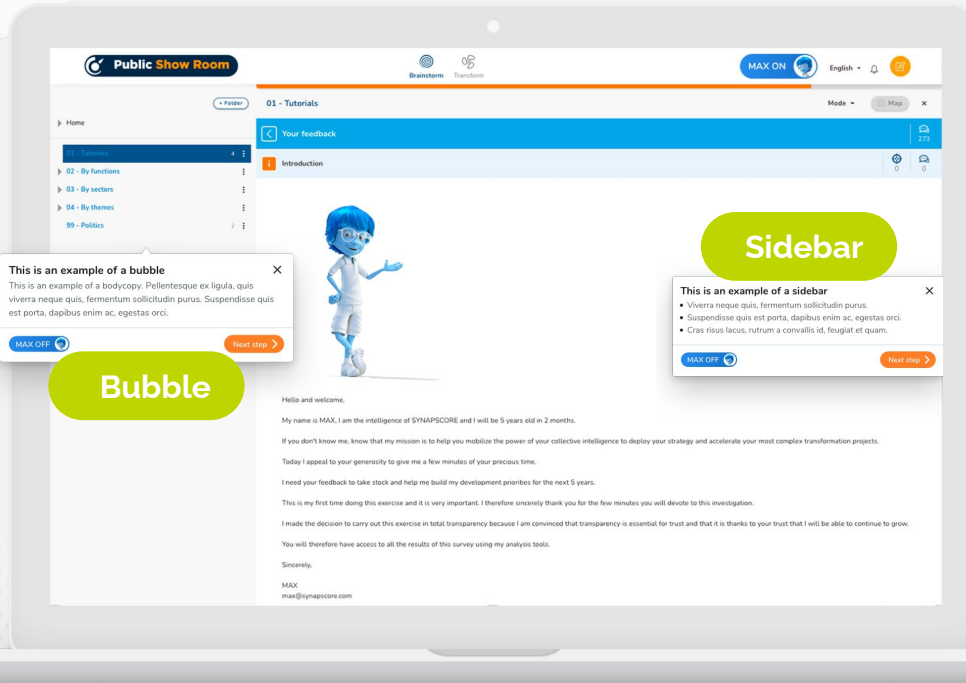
Public Show Room

Brainstorm Transform

MAX ON

English

+ Folder

Home

01 - Tutorials 4

02 - By functions

03 - By sectors

04 - By themes

99 - Politics 2

01 - Tutorials

Mode

Map

Your feedback

273

Introduction

0 0

This is an example of a bubble

This is an example of a bodycopy. Pellentesque ex ligula, quis viverra neque quis, fermentum sollicitudin purus. Suspendisse quis est porta, dapibus enim ac, egestas orci.

MAX OFF

Next step

Bubble

Sidebar

This is an example of a sidebar

• Viverra neque quis, fermentum sollicitudin purus.
• Suspendisse quis est porta, dapibus enim ac, egestas orci.
• Cras risus lacus, rutrum a convallis id, feugiat et quam.

MAX OFF

Next step

Hello and welcome,

My name is MAX, I am the intelligence of SYNAPSCORE and I will be 5 years old in 2 months.

If you don't know me, know that my mission is to help you mobilize the power of your collective intelligence to deploy your strategy and accelerate your most complex transformation projects.

Today I appeal to your generosity to give me a few minutes of your precious time.

I need your feedback to take stock and help me build my development priorities for the next 5 years.

This is my first time doing this exercise and it is very important. I therefore sincerely thank you for the few minutes you will devote to this investigation.

I made the decision to carry out this exercise in total transparency because I am convinced that transparency is essential for trust and that it is thanks to your trust that I will be able to continue to grow.

You will therefore have access to all the results of this survey using my analysis tools.

Sincerely,

MAX
max@synapscore.com